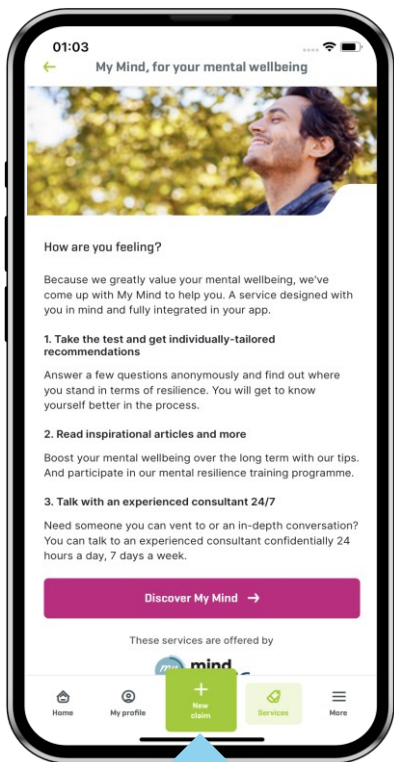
01:03

←

My Mind, for your mental wellbeing

How are you feeling?

Because we greatly value your mental wellbeing, we've come up with My Mind to help you. A service designed with you in mind and fully integrated in your app.

1. Take the test and get individually-tailored recommendations

Answer a few questions anonymously and find out where you stand in terms of resilience. You will get to know yourself better in the process.

2. Read inspirational articles and more

Boost your mental wellbeing over the long term with our tips. And participate in our mental resilience training programme.

3. Talk with an experienced consultant 24/7

Need someone you can vent to or an in-depth conversation? You can talk to an experienced consultant confidentially 24 hours a day, 7 days a week.

Discover My Mind →

These services are offered by

mind

Home

My profile

+
New claim

Services

More